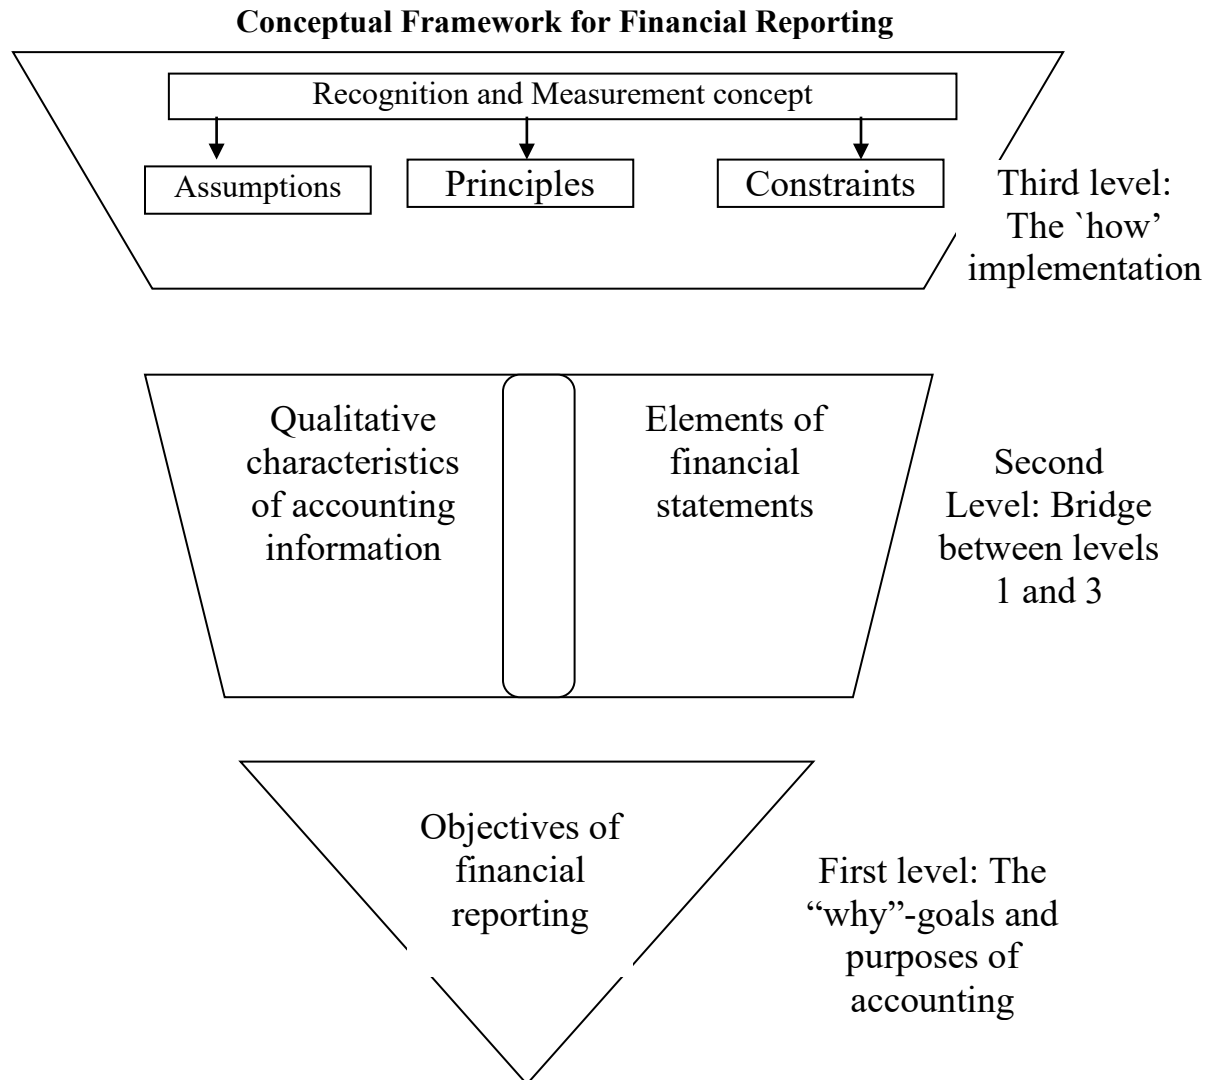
**Conceptual Framework for Financial Reporting**

Recognition and Measurement concept

Assumptions

Principles

Constraints

Third level: The `how' implementation

Qualitative characteristics of accounting information

Elements of financial statements

Second Level: Bridge between levels 1 and 3

Objectives of financial reporting

First level: The "why"-goals and purposes of accounting